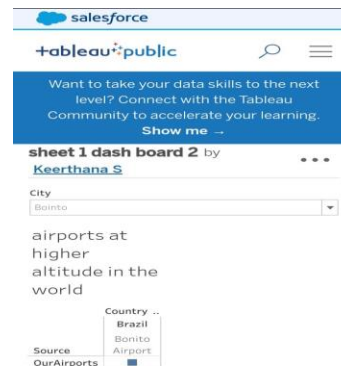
salesforce

+ableau public

Want to take your data skills to the next level? Connect with the Tableau Community to accelerate your learning.
Show me →

sheet 1 dash board 2 by
Keerthana S

City
Bointo

airports at higher altitude in the world

Country ..
Brazil
Bonito Airport
Source
OurAirports